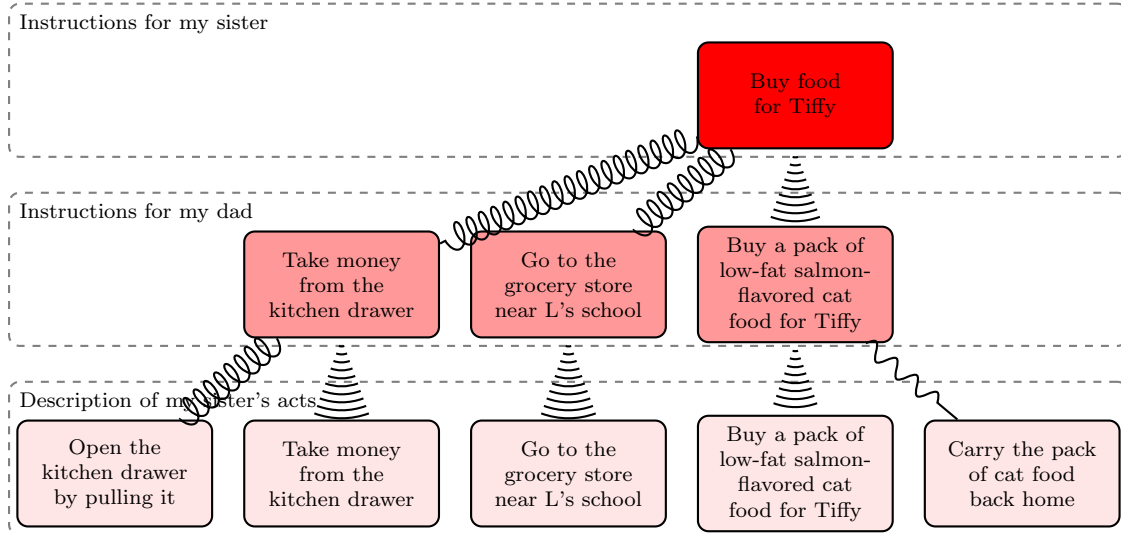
Instructions for my sister

Buy food for Tiffy

Instructions for my dad

Take money from the kitchen drawer

Go to the grocery store near L's school

Buy a pack of low-fat salmon-flavored cat food for Tiffy

Description of my sister's acts

Open the kitchen drawer by pulling it

Take money from the kitchen drawer

Go to the grocery store near L's school

Buy a pack of low-fat salmon-flavored cat food for Tiffy

Carry the pack of cat food back home